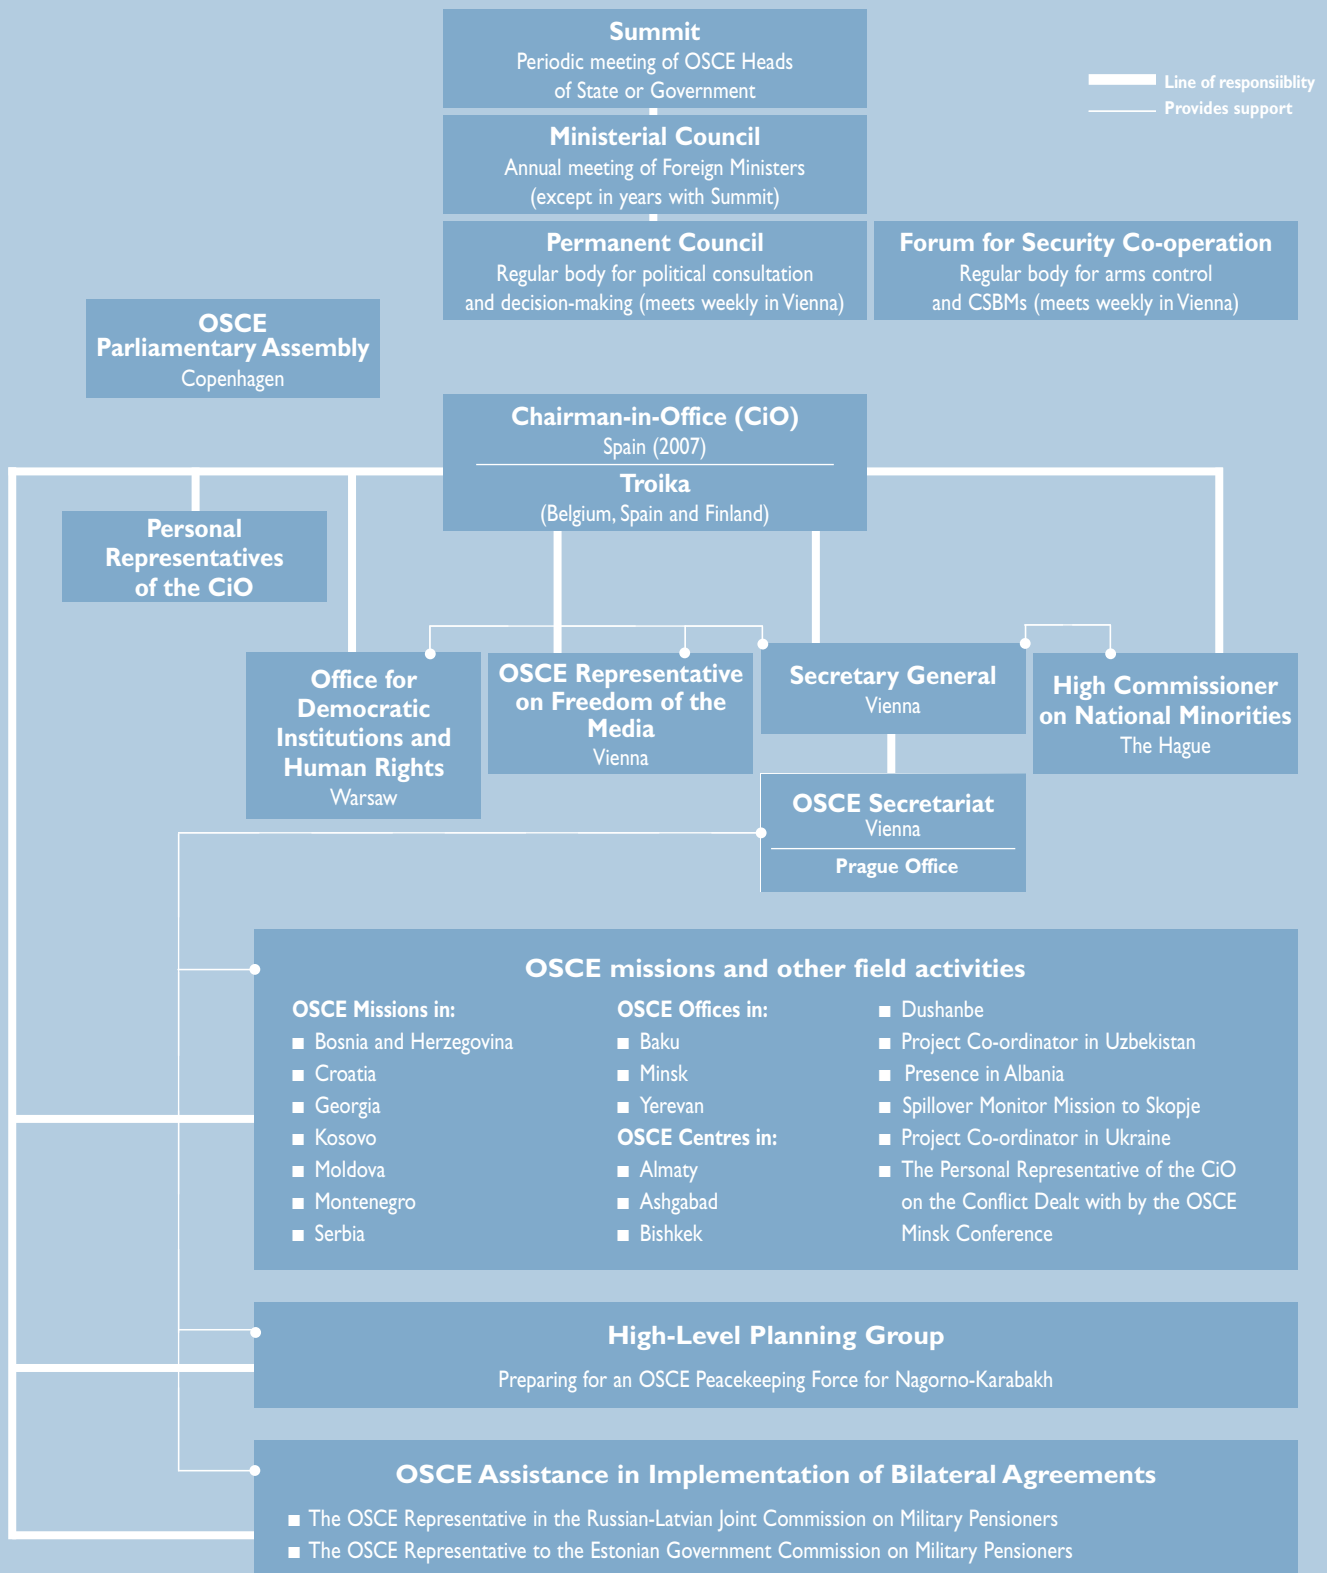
Summit
Periodic meeting of OSCE Heads of State or Government

Line of responsiiblity
Provides support

Ministerial Council
Annual meeting of Foreign Ministers (except in years with Summit)

Permanent Council
Regular body for political consultation and decision-making (meets weekly in Vienna)

Forum for Security Co-operation
Regular body for arms control and CSBMs (meets weekly in Vienna)

OSCE
Parliamentary Assembly
Copenhagen

Chairman-in-Office (CiO)
Spain (2007)

Troika
(Belgium, Spain and Finland)

Personal Representatives of the CiO

Office for Democratic Institutions and Human Rights
Warsaw

OSCE Representative on Freedom of the Media
Vienna

Secretary General
Vienna

High Commissioner on National Minorities
The Hague

OSCE Secretariat
Vienna

Prague Office

OSCE missions and other field activities

OSCE Missions in:
■ Bosnia and Herzegovina
■ Croatia
■ Georgia
■ Kosovo
■ Moldova
■ Montenegro
■ Serbia

OSCE Offices in:
■ Baku
■ Minsk
■ Yerevan
OSCE Centres in:
■ Almaty
■ Ashgabad
■ Bishkek

■ Dushanbe
■ Project Co-ordinator in Uzbekistan
■ Presence in Albania
■ Spillover Monitor Mission to Skopje
■ Project Co-ordinator in Ukraine
■ The Personal Representative of the CiO on the Conflict Dealt with by the OSCE Minsk Conference

High-Level Planning Group
Preparing for an OSCE Peacekeeping Force for Nagorno-Karabakh

OSCE Assistance in Implementation of Bilateral Agreements
■ The OSCE Representative in the Russian-Latvian Joint Commission on Military Pensioners
■ The OSCE Representative to the Estonian Government Commission on Military Pensioners